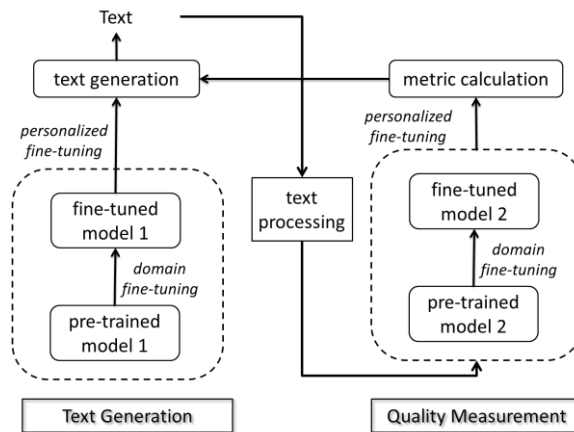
Text

text generation

metric calculation

personalized fine-tuning

personalized fine-tuning

fine-tuned model 1

domain fine-tuning

pre-trained model 1

text processing

fine-tuned model 2

domain fine-tuning

pre-trained model 2

Text Generation

Quality Measurement